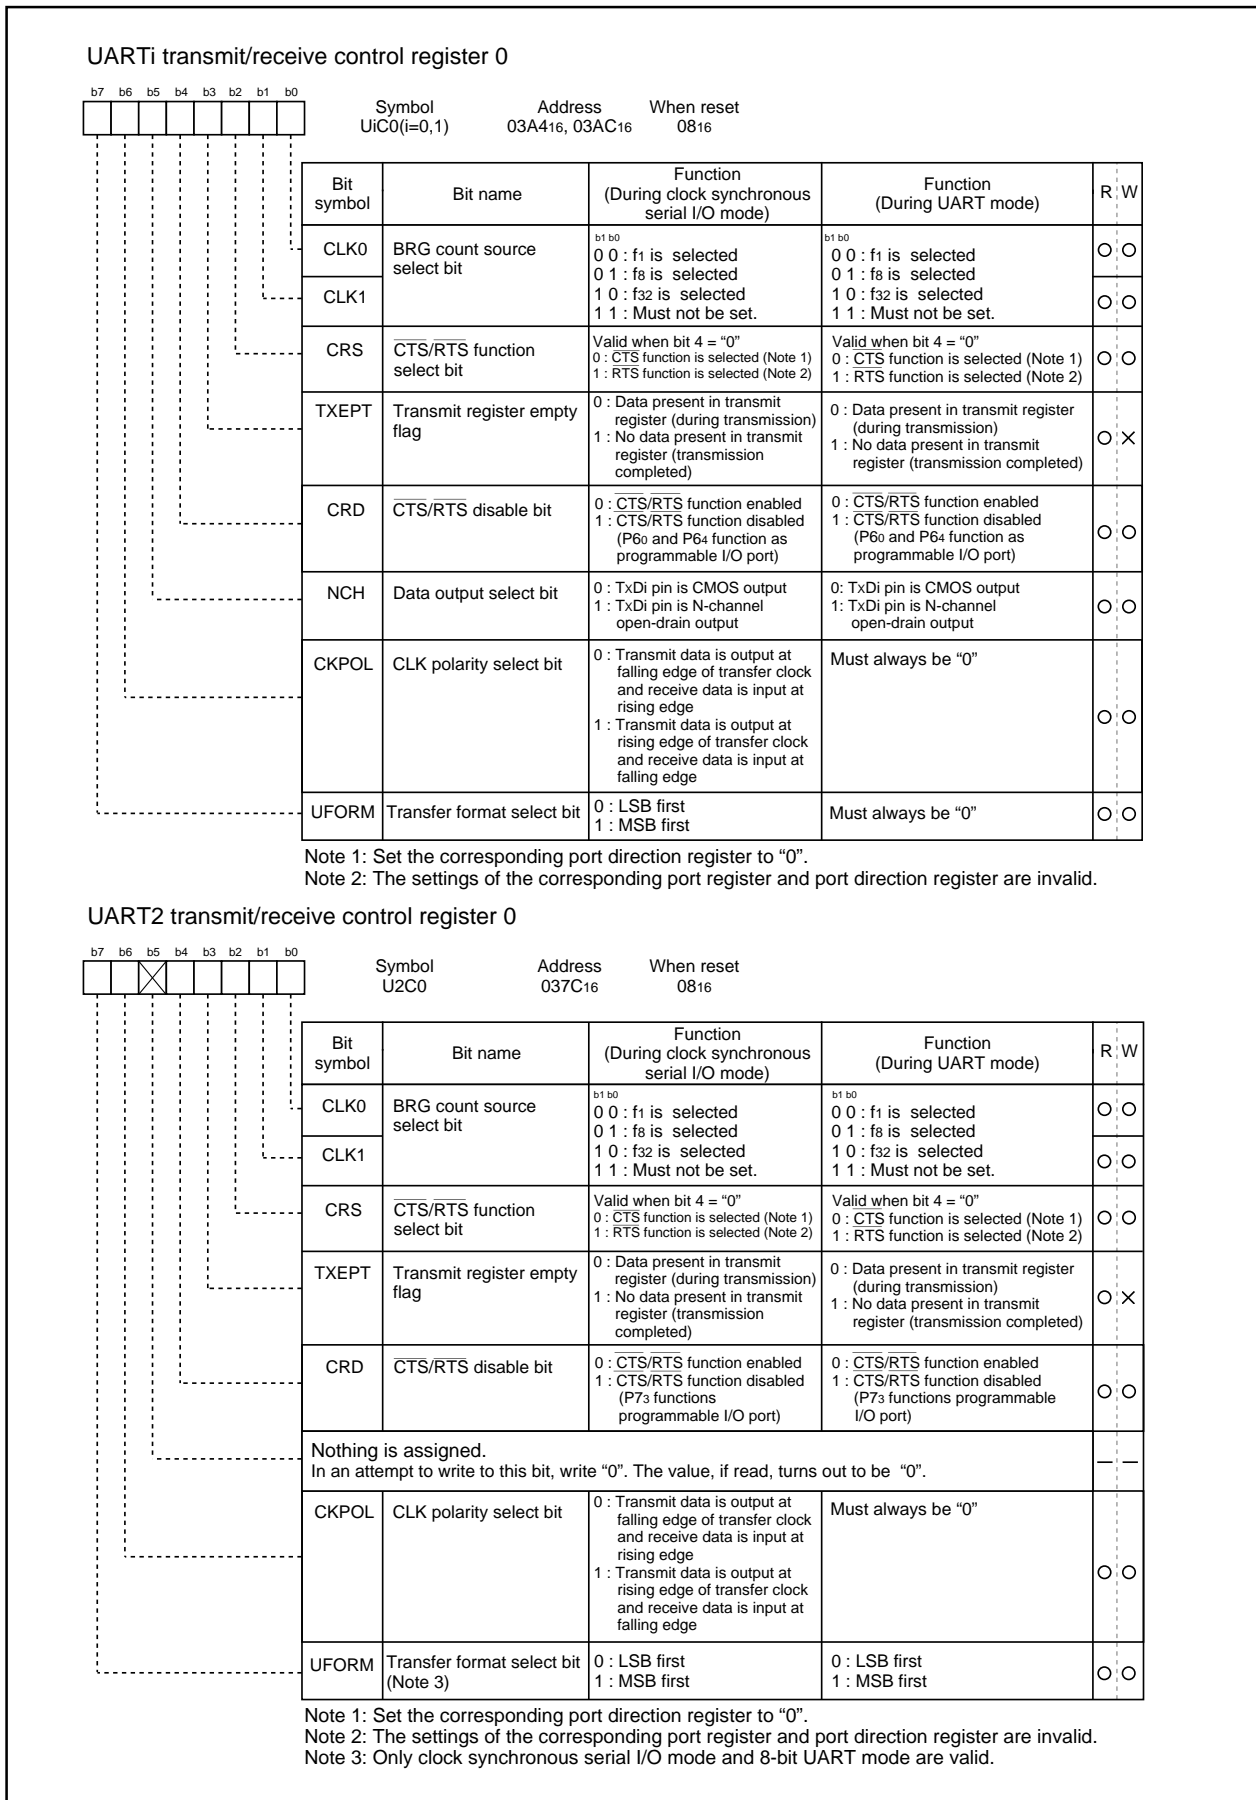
UARTi transmit/receive control register 0

b7 b6 b5 b4 b3 b2 b1 b0

Symbol UiC0(i=0,1) Address $03A4_{16}$, $03AC_{16}$ When reset $08_{16}$

| Bit symbol | Bit name | Function (During clock synchronous serial I/O mode) | Function (During UART mode) | R | W |
|---|---|---|---|---|---|
| CLK0 | BRG count source select bit | b1 b0 0 0 : $f_1$ is selected 0 1 : $f_8$ is selected 1 0 : $f_{32}$ is selected 1 1 : Must not be set. | b1 b0 0 0 : $f_1$ is selected 0 1 : $f_8$ is selected 1 0 : $f_{32}$ is selected 1 1 : Must not be set. | O | O |
| CLK1 | | | | O | O |
| CRS | $\overline{CTS}$/RTS function select bit | Valid when bit 4 = "0" 0 : $\overline{CTS}$ function is selected (Note 1) 1 : $\overline{RTS}$ function is selected (Note 2) | Valid when bit 4 = "0" 0 : $\overline{CTS}$ function is selected (Note 1) 1 : $\overline{RTS}$ function is selected (Note 2) | O | O |
| TXEPT | Transmit register empty flag | 0 : Data present in transmit register (during transmission) 1 : No data present in transmit register (transmission completed) | 0 : Data present in transmit register (during transmission) 1 : No data present in transmit register (transmission completed) | O | X |
| CRD | $\overline{CTS}$/RTS disable bit | 0 : $\overline{CTS}$/$\overline{RTS}$ function enabled 1 : CTS/RTS function disabled (P6$_0$ and P6$_4$ function as programmable I/O port) | 0 : $\overline{CTS}$/$\overline{RTS}$ function enabled 1 : $\overline{CTS}$/$\overline{RTS}$ function disabled (P6$_0$ and P6$_4$ function as programmable I/O port) | O | O |
| NCH | Data output select bit | 0 : TxDi pin is CMOS output 1 : TxDi pin is N-channel open-drain output | 0: TxDi pin is CMOS output 1: TxDi pin is N-channel open-drain output | O | O |
| CKPOL | CLK polarity select bit | 0 : Transmit data is output at falling edge of transfer clock and receive data is input at rising edge 1 : Transmit data is output at rising edge of transfer clock and receive data is input at falling edge | Must always be "0" | O | O |
| UFORM | Transfer format select bit | 0 : LSB first 1 : MSB first | Must always be "0" | O | O |

Note 1: Set the corresponding port direction register to "0".
Note 2: The settings of the corresponding port register and port direction register are invalid.

UART2 transmit/receive control register 0

b7 b6 b5 b4 b3 b2 b1 b0

Symbol U2C0 Address $037C_{16}$ When reset $08_{16}$

| Bit symbol | Bit name | Function (During clock synchronous serial I/O mode) | Function (During UART mode) | R | W |
|---|---|---|---|---|---|
| CLK0 | BRG count source select bit | b1 b0 0 0 : $f_1$ is selected 0 1 : $f_8$ is selected 1 0 : $f_{32}$ is selected 1 1 : Must not be set. | b1 b0 0 0 : $f_1$ is selected 0 1 : $f_8$ is selected 1 0 : $f_{32}$ is selected 1 1 : Must not be set. | O | O |
| CLK1 | | | | O | O |
| CRS | $\overline{CTS}$/RTS function select bit | Valid when bit 4 = "0" 0 : $\overline{CTS}$ function is selected (Note 1) 1 : $\overline{RTS}$ function is selected (Note 2) | Valid when bit 4 = "0" 0 : $\overline{CTS}$ function is selected (Note 1) 1 : $\overline{RTS}$ function is selected (Note 2) | O | O |
| TXEPT | Transmit register empty flag | 0 : Data present in transmit register (during transmission) 1 : No data present in transmit register (transmission completed) | 0 : Data present in transmit register (during transmission) 1 : No data present in transmit register (transmission completed) | O | X |
| CRD | $\overline{CTS}$/RTS disable bit | 0 : $\overline{CTS}$/$\overline{RTS}$ function enabled 1 : CTS/RTS function disabled (P7$_3$ functions programmable I/O port) | 0 : $\overline{CTS}$/$\overline{RTS}$ function enabled 1 : CTS/RTS function disabled (P7$_3$ functions programmable I/O port) | O | O |
| Nothing is assigned. In an attempt to write to this bit, write "0". The value, if read, turns out to be "0". | | | | — | — |
| CKPOL | CLK polarity select bit | 0 : Transmit data is output at falling edge of transfer clock and receive data is input at rising edge 1 : Transmit data is output at rising edge of transfer clock and receive data is input at falling edge | Must always be "0" | O | O |
| UFORM | Transfer format select bit (Note 3) | 0 : LSB first 1 : MSB first | 0 : LSB first 1 : MSB first | O | O |

Note 1: Set the corresponding port direction register to "0".
Note 2: The settings of the corresponding port register and port direction register are invalid.
Note 3: Only clock synchronous serial I/O mode and 8-bit UART mode are valid.